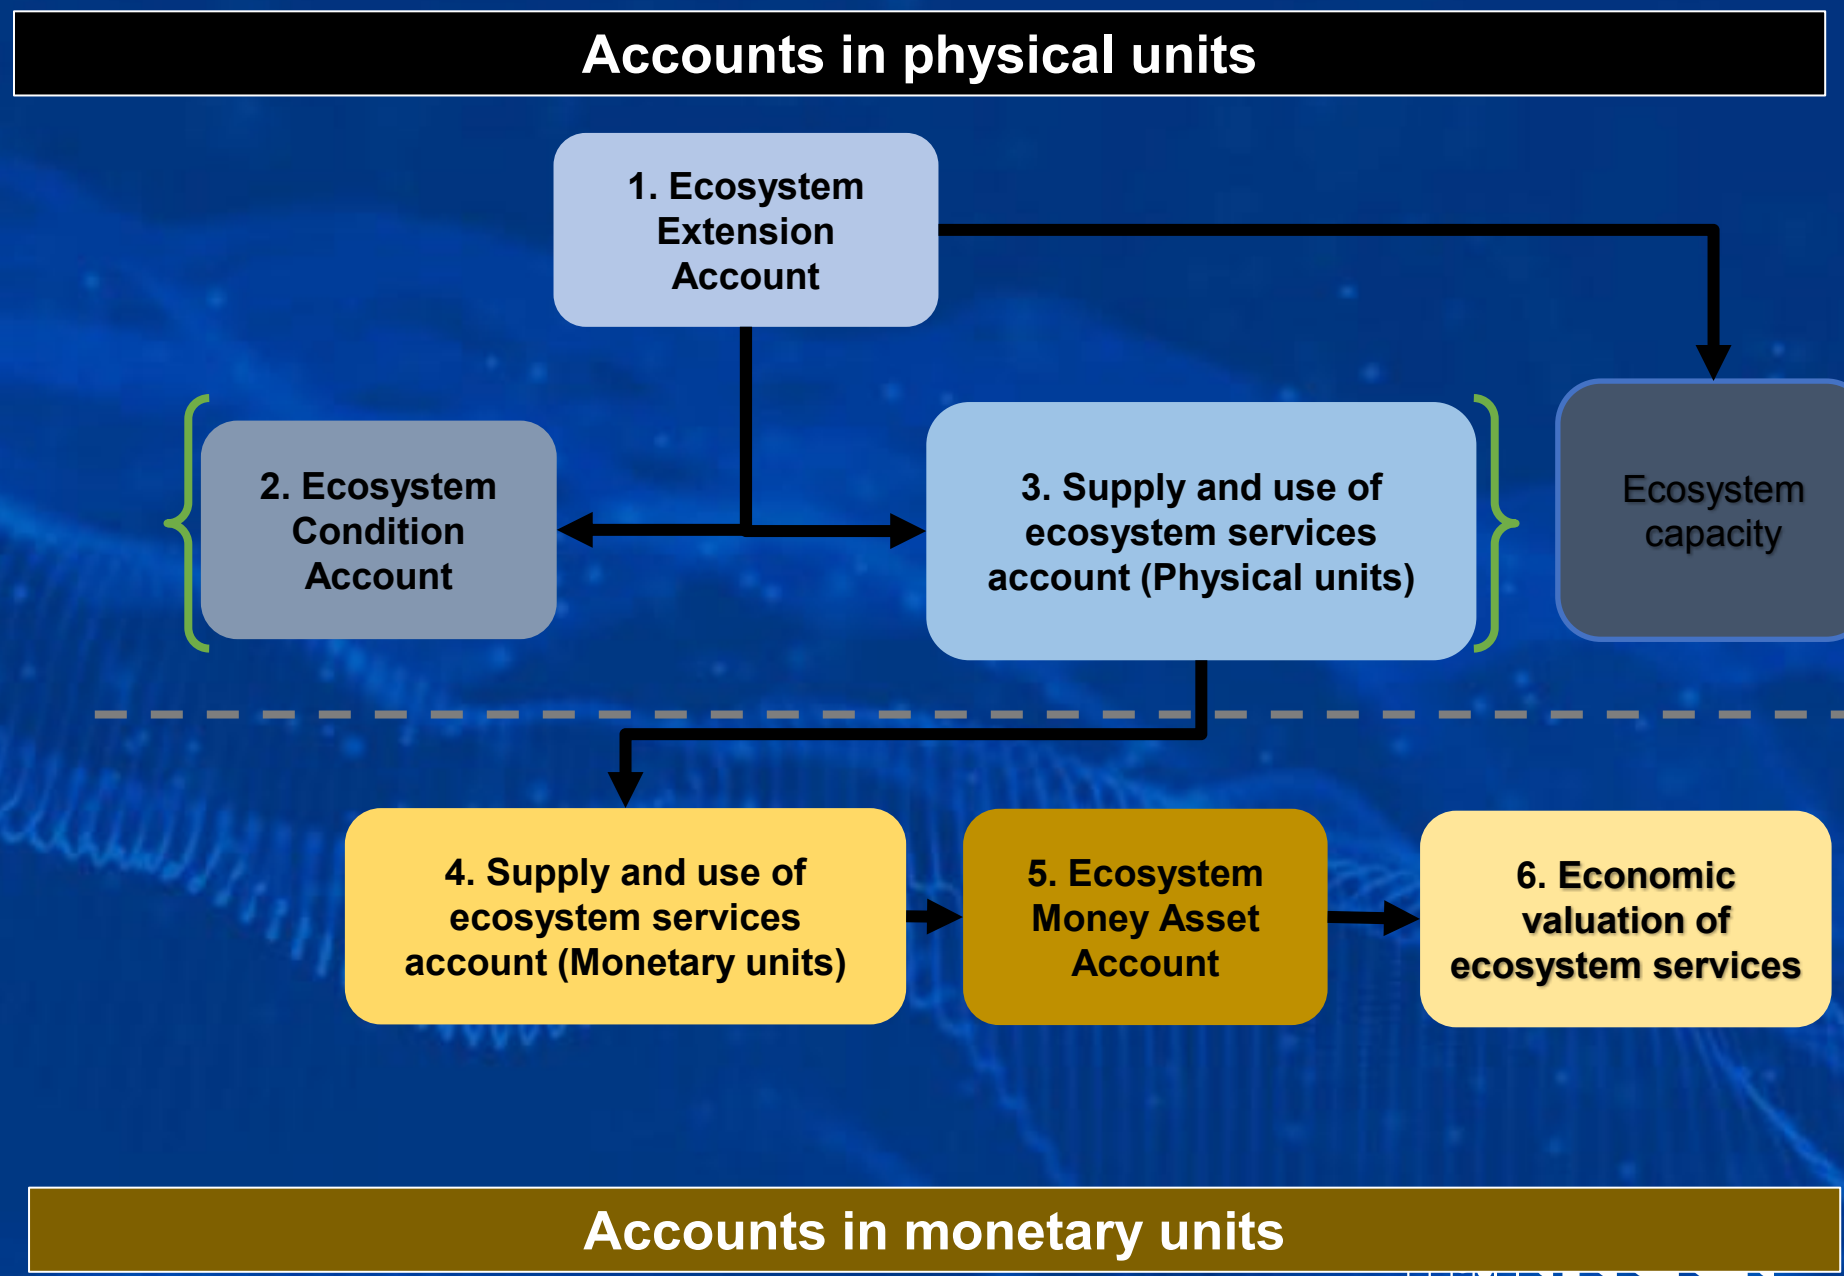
Accounts in physical units

1. Ecosystem Extension Account

2. Ecosystem Condition Account

3. Supply and use of ecosystem services account (Physical units)

Ecosystem capacity

4. Supply and use of ecosystem services account (Monetary units)

5. Ecosystem Money Asset Account

6. Economic valuation of ecosystem services

Accounts in monetary units